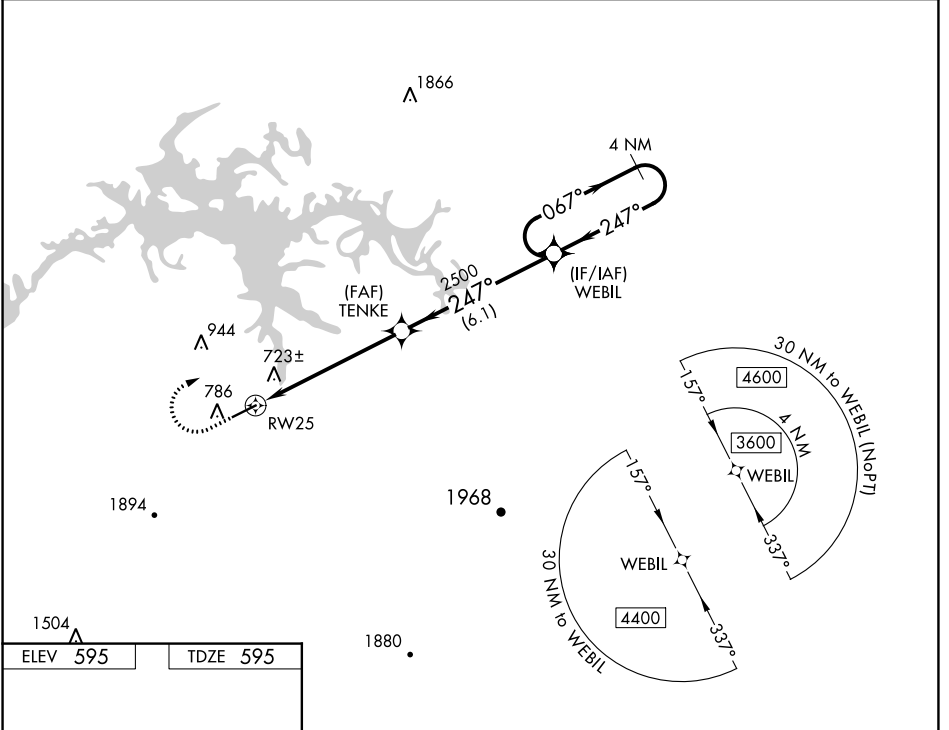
1866

4 NM

067°

247°

2500
247°
(6.1)

(IF/IAF)
WEBIL

(FAF)
TENKE

944

723±

786

RW25

30 NM to WEBIL (NoPT)

4600

157°

4 NM

3600

WEBIL

337°

1894

1968

157°

30 NM to WEBIL

WEBIL

4400

337°

1504

1880

ELEV 595

TDZE 595